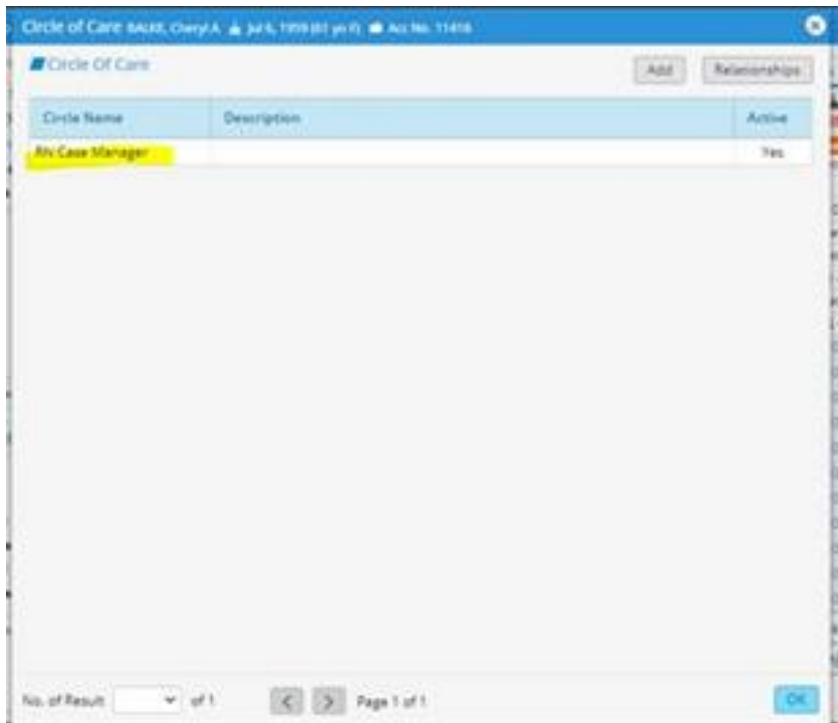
Circle of Care BAUSE, Cheryl A Jul 6, 1959 (61 yrs F) Acc No. 11416

Circle Of Care

Add Relationships

| Circle Name | Description | Active |
|---|---|---|
| RN Case Manager | | Yes |

No. of Result of 1 < > Page 1 of 1 OK